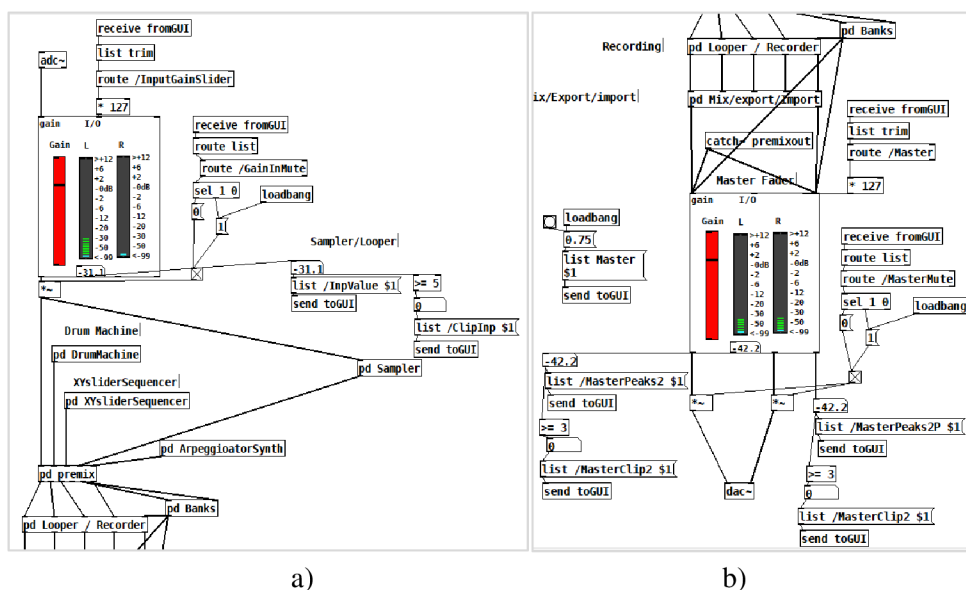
receive fromGUI
list trim
route /InputGainSlider
adc~
* 127
gain I/O
Gain L R
>+12 +6 +2 -0dB -2 -6 -12 -20 -30 -50 <-99
>+12 +6 +2 -0dB -2 -6 -12 -20 -30 -50 <-99
receive fromGUI
route list
route /GainInMute
sel 1 0
loadbang
0
1
-31.1
Sampler/Looper
*~
-31.1
list /ImpValue $1
send toGUI
>= 5
0
list /ClipInp $1
send toGUI
Drum Machine
pd DrumMachine
pd Sampler
XYsliderSequencer
pd XYsliderSequencer
pd ArpeggioatorSynth
pd premix
pd Banks
pd Looper / Recorder

Recording
pd Looper / Recorder
pd Banks
ix/Export/import
pd Mix/export/import
receive fromGUI
list trim
catch~ premixout
route /Master
Master Fader
* 127
gain I/O
Gain L R
loadbang
0.75
list Master $1
send toGUI
>+12 +6 +2 -0dB -2 -6 -12 -20 -30 -50 <-99
>+12 +6 +2 -0dB -2 -6 -12 -20 -30 -50 <-99
receive fromGUI
route list
route /MasterMute
sel 1 0
loadbang
0
1
-42.2
-42.2
list /MasterPeaks2 $1
send toGUI
*~
*~
-42.2
list /MasterPeaks2P $1
>= 3
0
send toGUI
list /MasterClip2 $1
>= 3
send toGUI
dac~
0
list /MasterClip2 $1
send toGUI

a)
b)